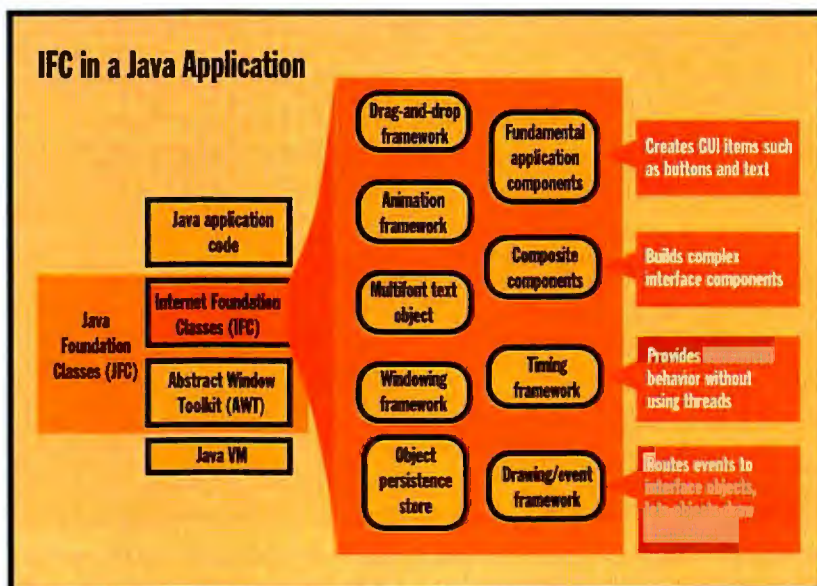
IFC in a Java Application

Java Foundation Classes (JFC)

Java application code

Internet Foundation Classes (IFC)

Abstract Window Toolkit (AWT)

Java VM

Drag-and-drop framework

Animation framework

Multifont text object

Windowing framework

Object persistence store

Fundamental application components

Composite components

Timing framework

Drawing/event framework

Creates GUI items such as buttons and text

Builds complex interface components

Provides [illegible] behavior without using threads

Routes events to interface objects, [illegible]